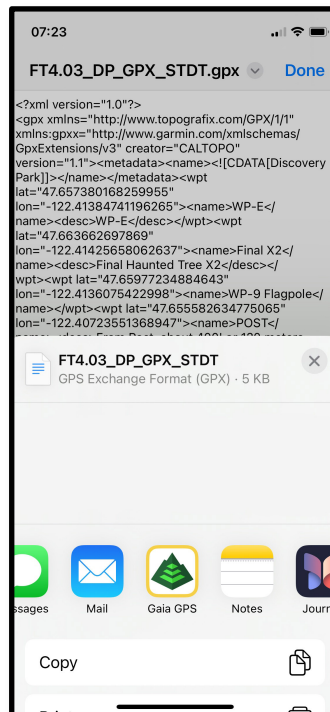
07:23

FT4.03_DP_GPX_STDT.gpx Done

<?xml version="1.0"?> <gpx xmlns="http://www.topografix.com/GPX/1/1" xmlns:gpxx="http://www.garmin.com/xmlschemas/GpxExtensions/v3" creator="CALTOPO" version="1.1"><metadata><name><![CDATA[Discovery Park]]></name></metadata><wpt lat="47.657380168259955" lon="-122.41384741196265"><name>WP-E</name><desc>WP-E</desc></wpt><wpt lat="47.663662697869" lon="-122.41425658062637"><name>Final X2</name><desc>Final Haunted Tree X2</desc></wpt><wpt lat="47.65977234884643" lon="-122.4136075422998"><name>WP-9 Flagpole</name></wpt><wpt lat="47.655582634775065" lon="-122.40723551368947"><name>POST</name>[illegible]

FT4.03_DP_GPX_STDT
GPS Exchange Format (GPX) · 5 KB

ssages Mail Gaia GPS Notes Journ

Copy